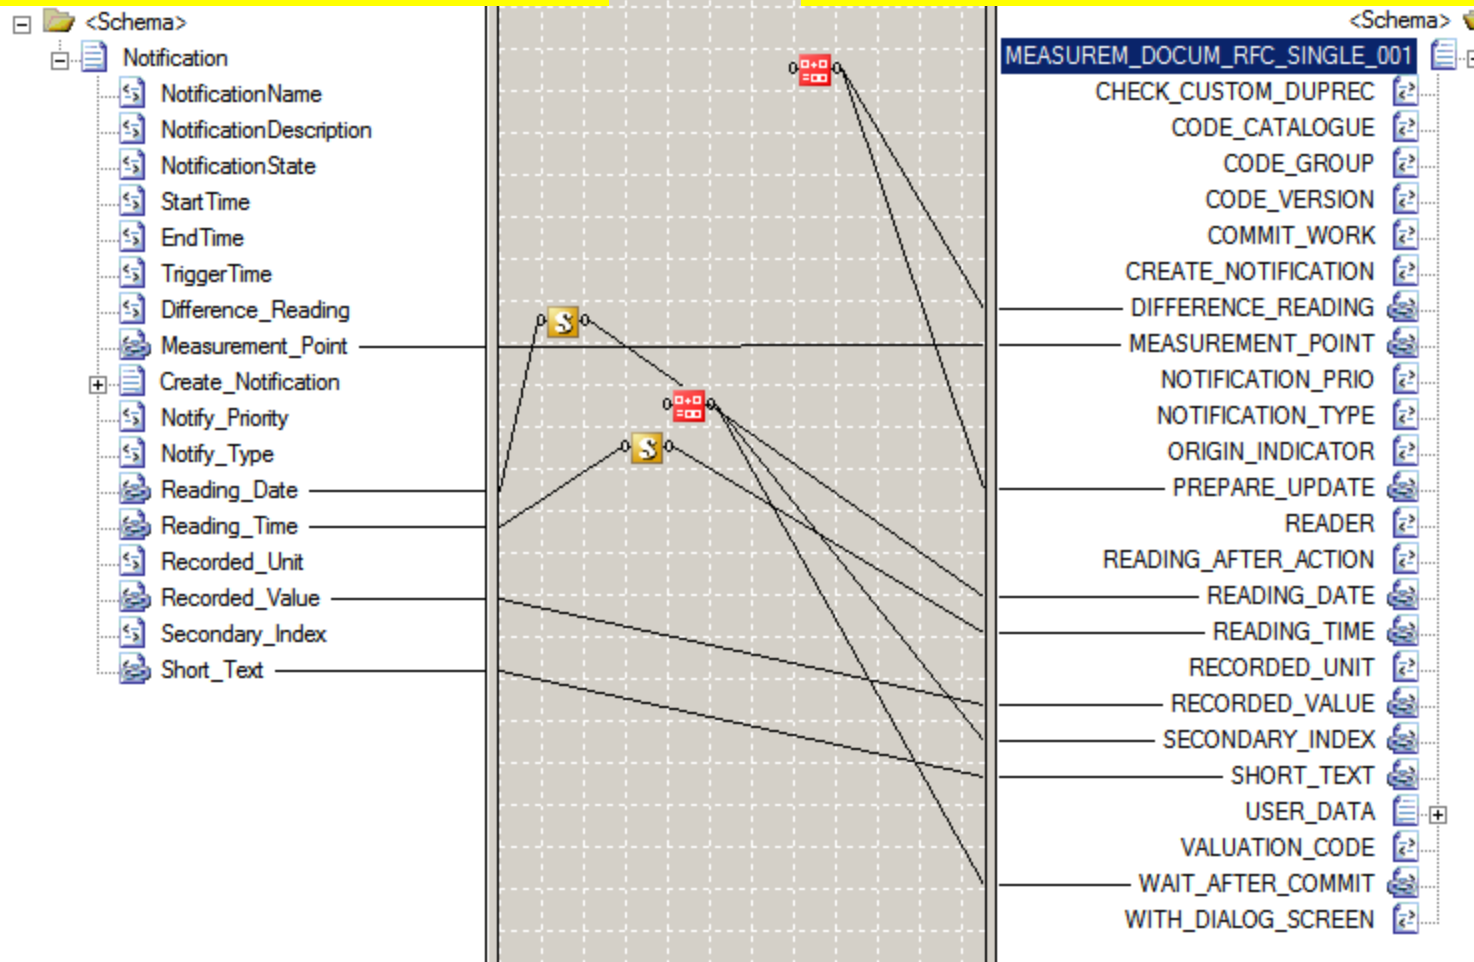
<Schema>
Notification
NotificationName
NotificationDescription
NotificationState
StartTime
EndTime
TriggerTime
Difference_Reading
Measurement_Point
Create_Notification
Notify_Priority
Notify_Type
Reading_Date
Reading_Time
Recorded_Unit
Recorded_Value
Secondary_Index
Short_Text

<Schema>
MEASUREM_DOCUM_RFC_SINGLE_001
CHECK_CUSTOM_DUPREC
CODE_CATALOGUE
CODE_GROUP
CODE_VERSION
COMMIT_WORK
CREATE_NOTIFICATION
DIFFERENCE_READING
MEASUREMENT_POINT
NOTIFICATION_PRIO
NOTIFICATION_TYPE
ORIGIN_INDICATOR
PREPARE_UPDATE
READER
READING_AFTER_ACTION
READING_DATE
READING_TIME
RECORDED_UNIT
RECORDED_VALUE
SECONDARY_INDEX
SHORT_TEXT
USER_DATA
VALUATION_CODE
WAIT_AFTER_COMMIT
WITH_DIALOG_SCREEN